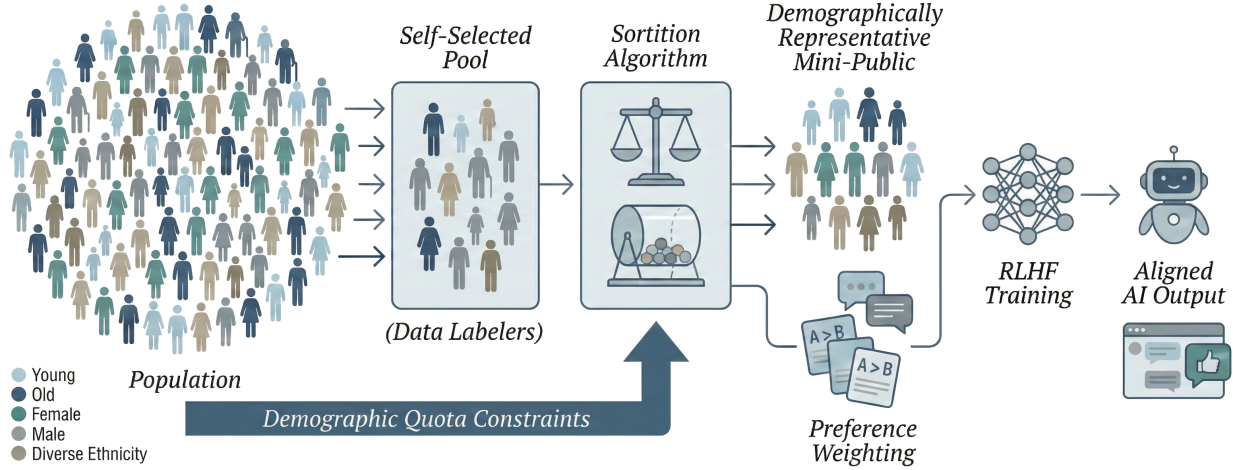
Population

Young
Old
Female
Male
Diverse Ethnicity

Self-Selected Pool

(Data Labelers)

Sortition Algorithm

Demographic Quota Constraints

Demographically Representative Mini-Public

A > B

A > B

Preference Weighting

RLHF Training

Aligned AI Output